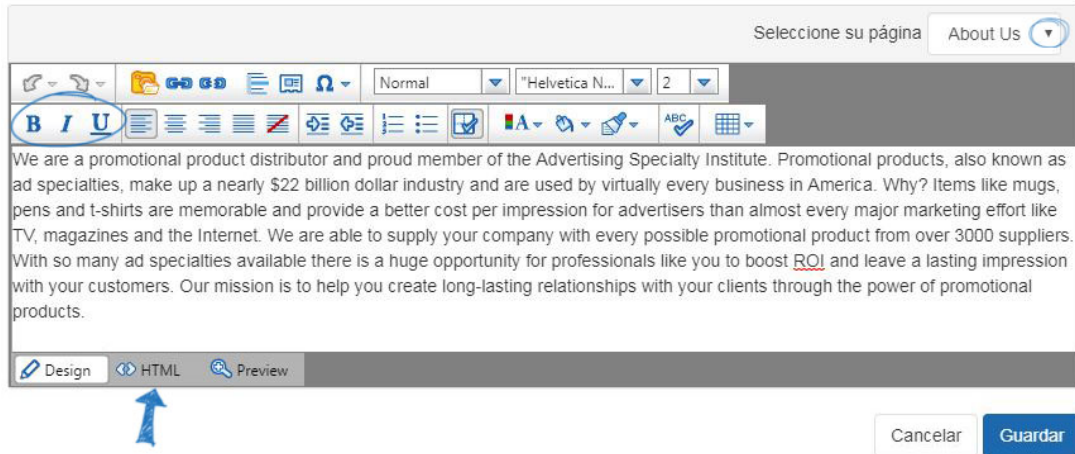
Seleccione su página About Us

Normal "Helvetica N... 2

B I U

We are a promotional product distributor and proud member of the Advertising Specialty Institute. Promotional products, also known as ad specialties, make up a nearly $22 billion dollar industry and are used by virtually every business in America. Why? Items like mugs, pens and t-shirts are memorable and provide a better cost per impression for advertisers than almost every major marketing effort like TV, magazines and the Internet. We are able to supply your company with every possible promotional product from over 3000 suppliers. With so many ad specialties available there is a huge opportunity for professionals like you to boost ROI and leave a lasting impression with your customers. Our mission is to help you create long-lasting relationships with your clients through the power of promotional products.

Design HTML Preview

Cancelar Guardar